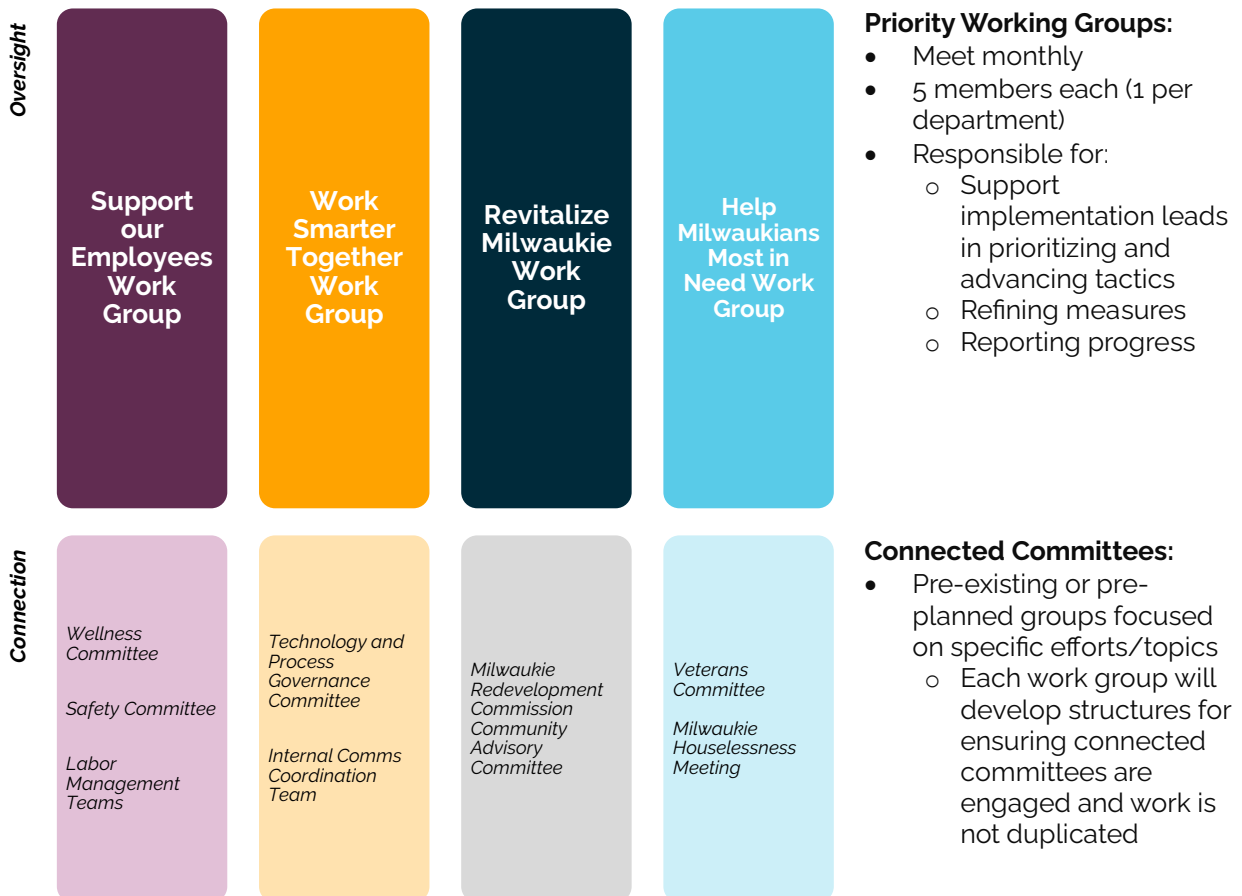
Oversight

Support our Employees Work Group

Work Smarter Together Work Group

Revitalize Milwaukie Work Group

Help Milwaukians Most in Need Work Group

Priority Working Groups:
• Meet monthly
• 5 members each (1 per department)
• Responsible for:
 o Support implementation leads in prioritizing and advancing tactics
 o Refining measures
 o Reporting progress

Connection

Wellness Committee

Safety Committee

Labor Management Teams

Technology and Process Governance Committee

Internal Comms Coordination Team

Milwaukie Redevelopment Commission Community Advisory Committee

Veterans Committee

Milwaukie Houselessness Meeting

Connected Committees:
• Pre-existing or pre-planned groups focused on specific efforts/topics
 o Each work group will develop structures for ensuring connected committees are engaged and work is not duplicated